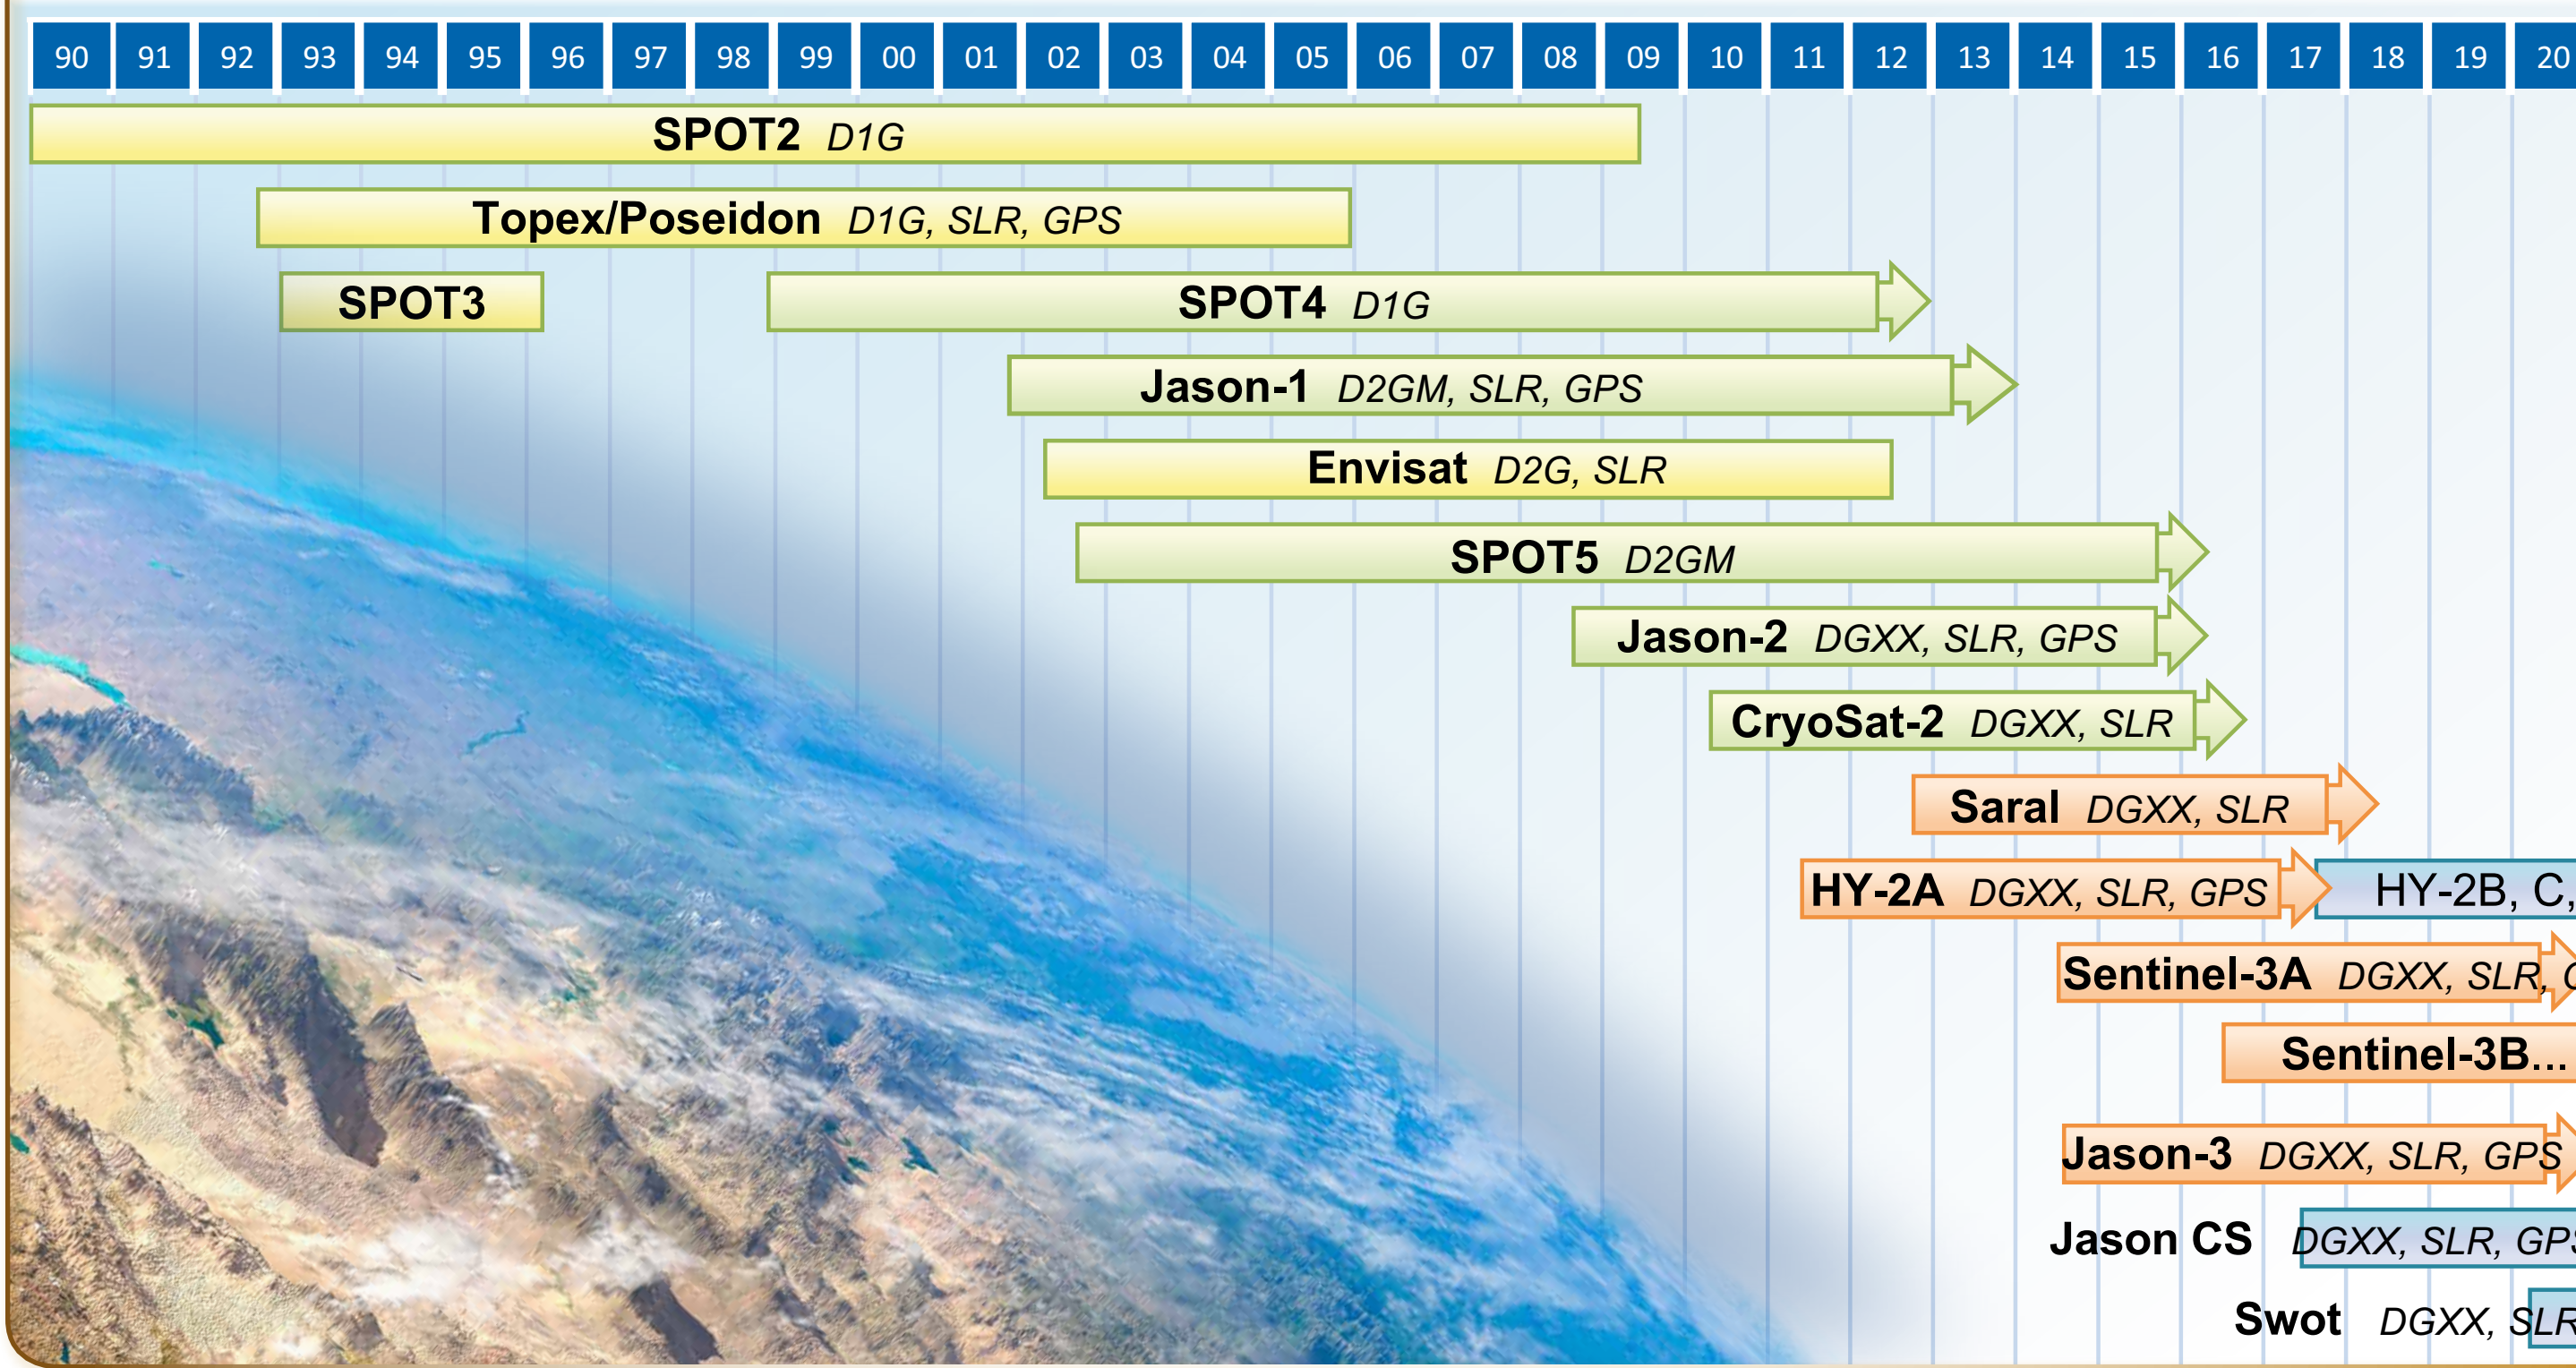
90 91 92 93 94 95 96 97 98 99 00 01 02 03 04 05 06 07 08 09 10 11 12 13 14 15 16 17 18 19 20

SPOT2 D1G

Topex/Poseidon D1G, SLR, GPS

SPOT3

SPOT4 D1G

Jason-1 D2GM, SLR, GPS

Envisat D2G, SLR

SPOT5 D2GM

Jason-2 DGXX, SLR, GPS

CryoSat-2 DGXX, SLR

Saral DGXX, SLR

HY-2A DGXX, SLR, GPS

HY-2B, C,

Sentinel-3A DGXX, SLR, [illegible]

Sentinel-3B...

Jason-3 DGXX, SLR, GPS

Jason CS DGXX, SLR, GP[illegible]

Swot DGXX, SLR